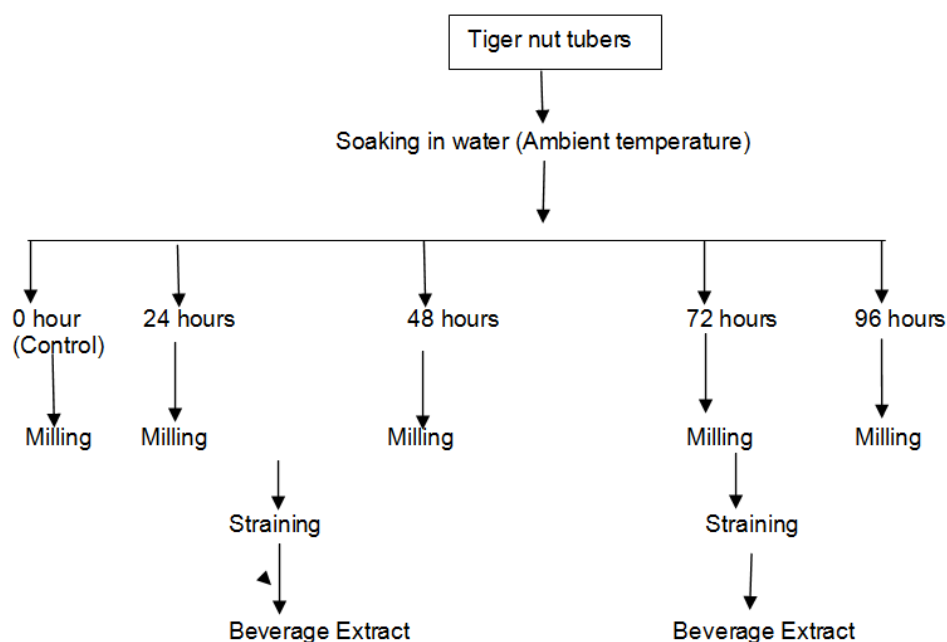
Tiger nut tubers

Soaking in water (Ambient temperature)

0 hour (Control)
24 hours
48 hours
72 hours
96 hours

Milling
Milling
Milling
Milling
Milling

Straining
Straining

Beverage Extract
Beverage Extract